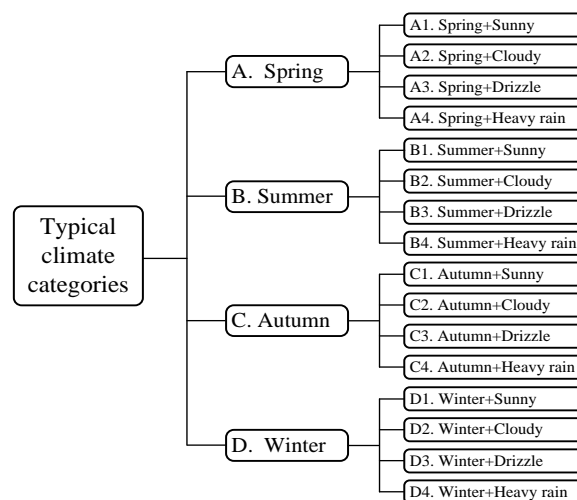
Typical climate categories

A. Spring

A1. Spring+Sunny

A2. Spring+Cloudy

A3. Spring+Drizzle

A4. Spring+Heavy rain

B. Summer

B1. Summer+Sunny

B2. Summer+Cloudy

B3. Summer+Drizzle

B4. Summer+Heavy rain

C. Autumn

C1. Autumn+Sunny

C2. Autumn+Cloudy

C3. Autumn+Drizzle

C4. Autumn+Heavy rain

D. Winter

D1. Winter+Sunny

D2. Winter+Cloudy

D3. Winter+Drizzle

D4. Winter+Heavy rain